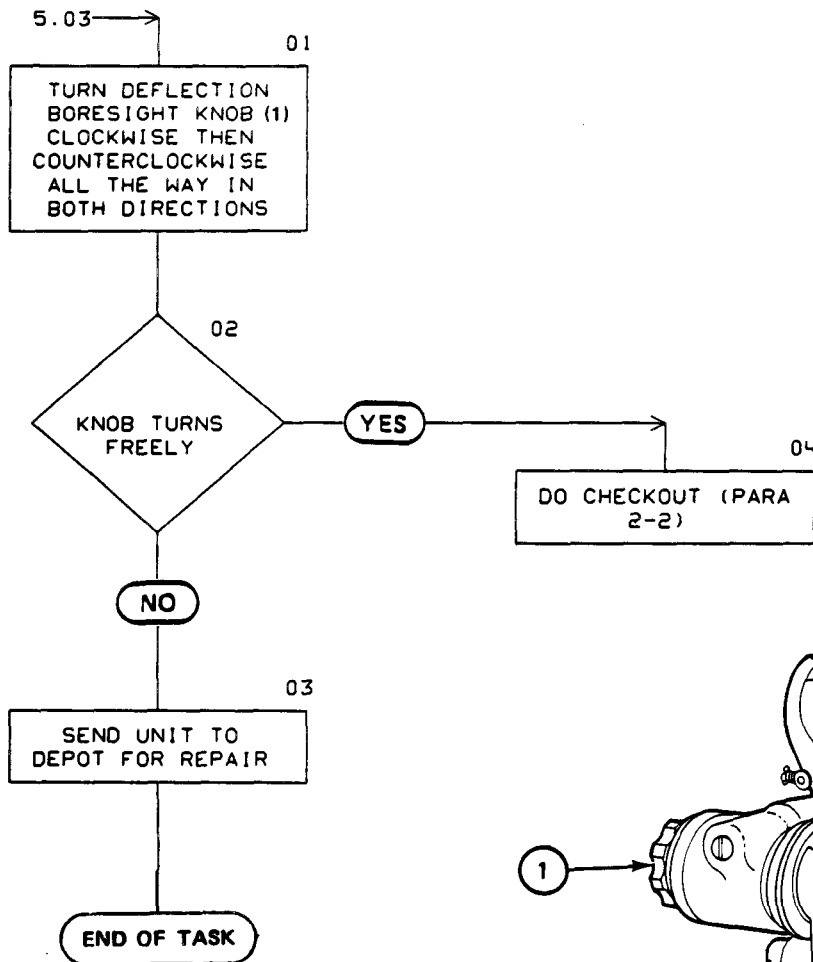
5.03

01

TURN DEFLECTION BORESIGHT KNOB (1) CLOCKWISE THEN COUNTERCLOCKWISE ALL THE WAY IN BOTH DIRECTIONS

02

KNOB TURNS FREELY

YES

0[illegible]

DO CHECKOUT (PARA 2-2)

NO

03

SEND UNIT TO DEPOT FOR REPAIR

1

END OF TASK